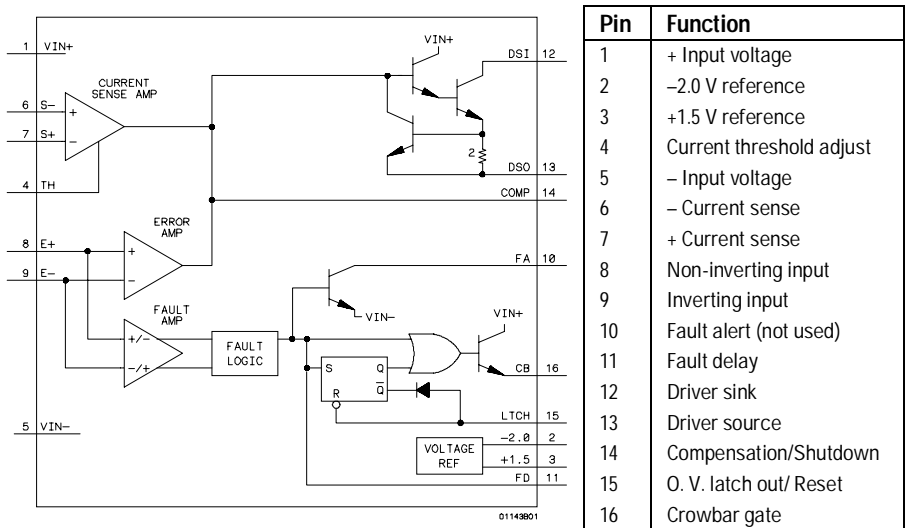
1 VIN+
6 S−
7 S+
4 TH
CURRENT SENSE AMP
+
−
8 E+
9 E−
ERROR AMP
+
−
FAULT AMP
+/−
−/+
FAULT LOGIC
5 VIN−
VIN+
DSI 12
2
DSO 13
COMP 14
FA 10
VIN−
VIN+
CB 16
S
Q
R
$\overline{Q}$
LTCH 15
VOLTAGE REF
−2.0 2
+1.5 3
FD 11
01143801

| Pin | Function |
|---|---|
| 1 | + Input voltage |
| 2 | −2.0 V reference |
| 3 | +1.5 V reference |
| 4 | Current threshold adjust |
| 5 | – Input voltage |
| 6 | – Current sense |
| 7 | + Current sense |
| 8 | Non-inverting input |
| 9 | Inverting input |
| 10 | Fault alert (not used) |
| 11 | Fault delay |
| 12 | Driver sink |
| 13 | Driver source |
| 14 | Compensation/Shutdown |
| 15 | O. V. latch out/ Reset |
| 16 | Crowbar gate |